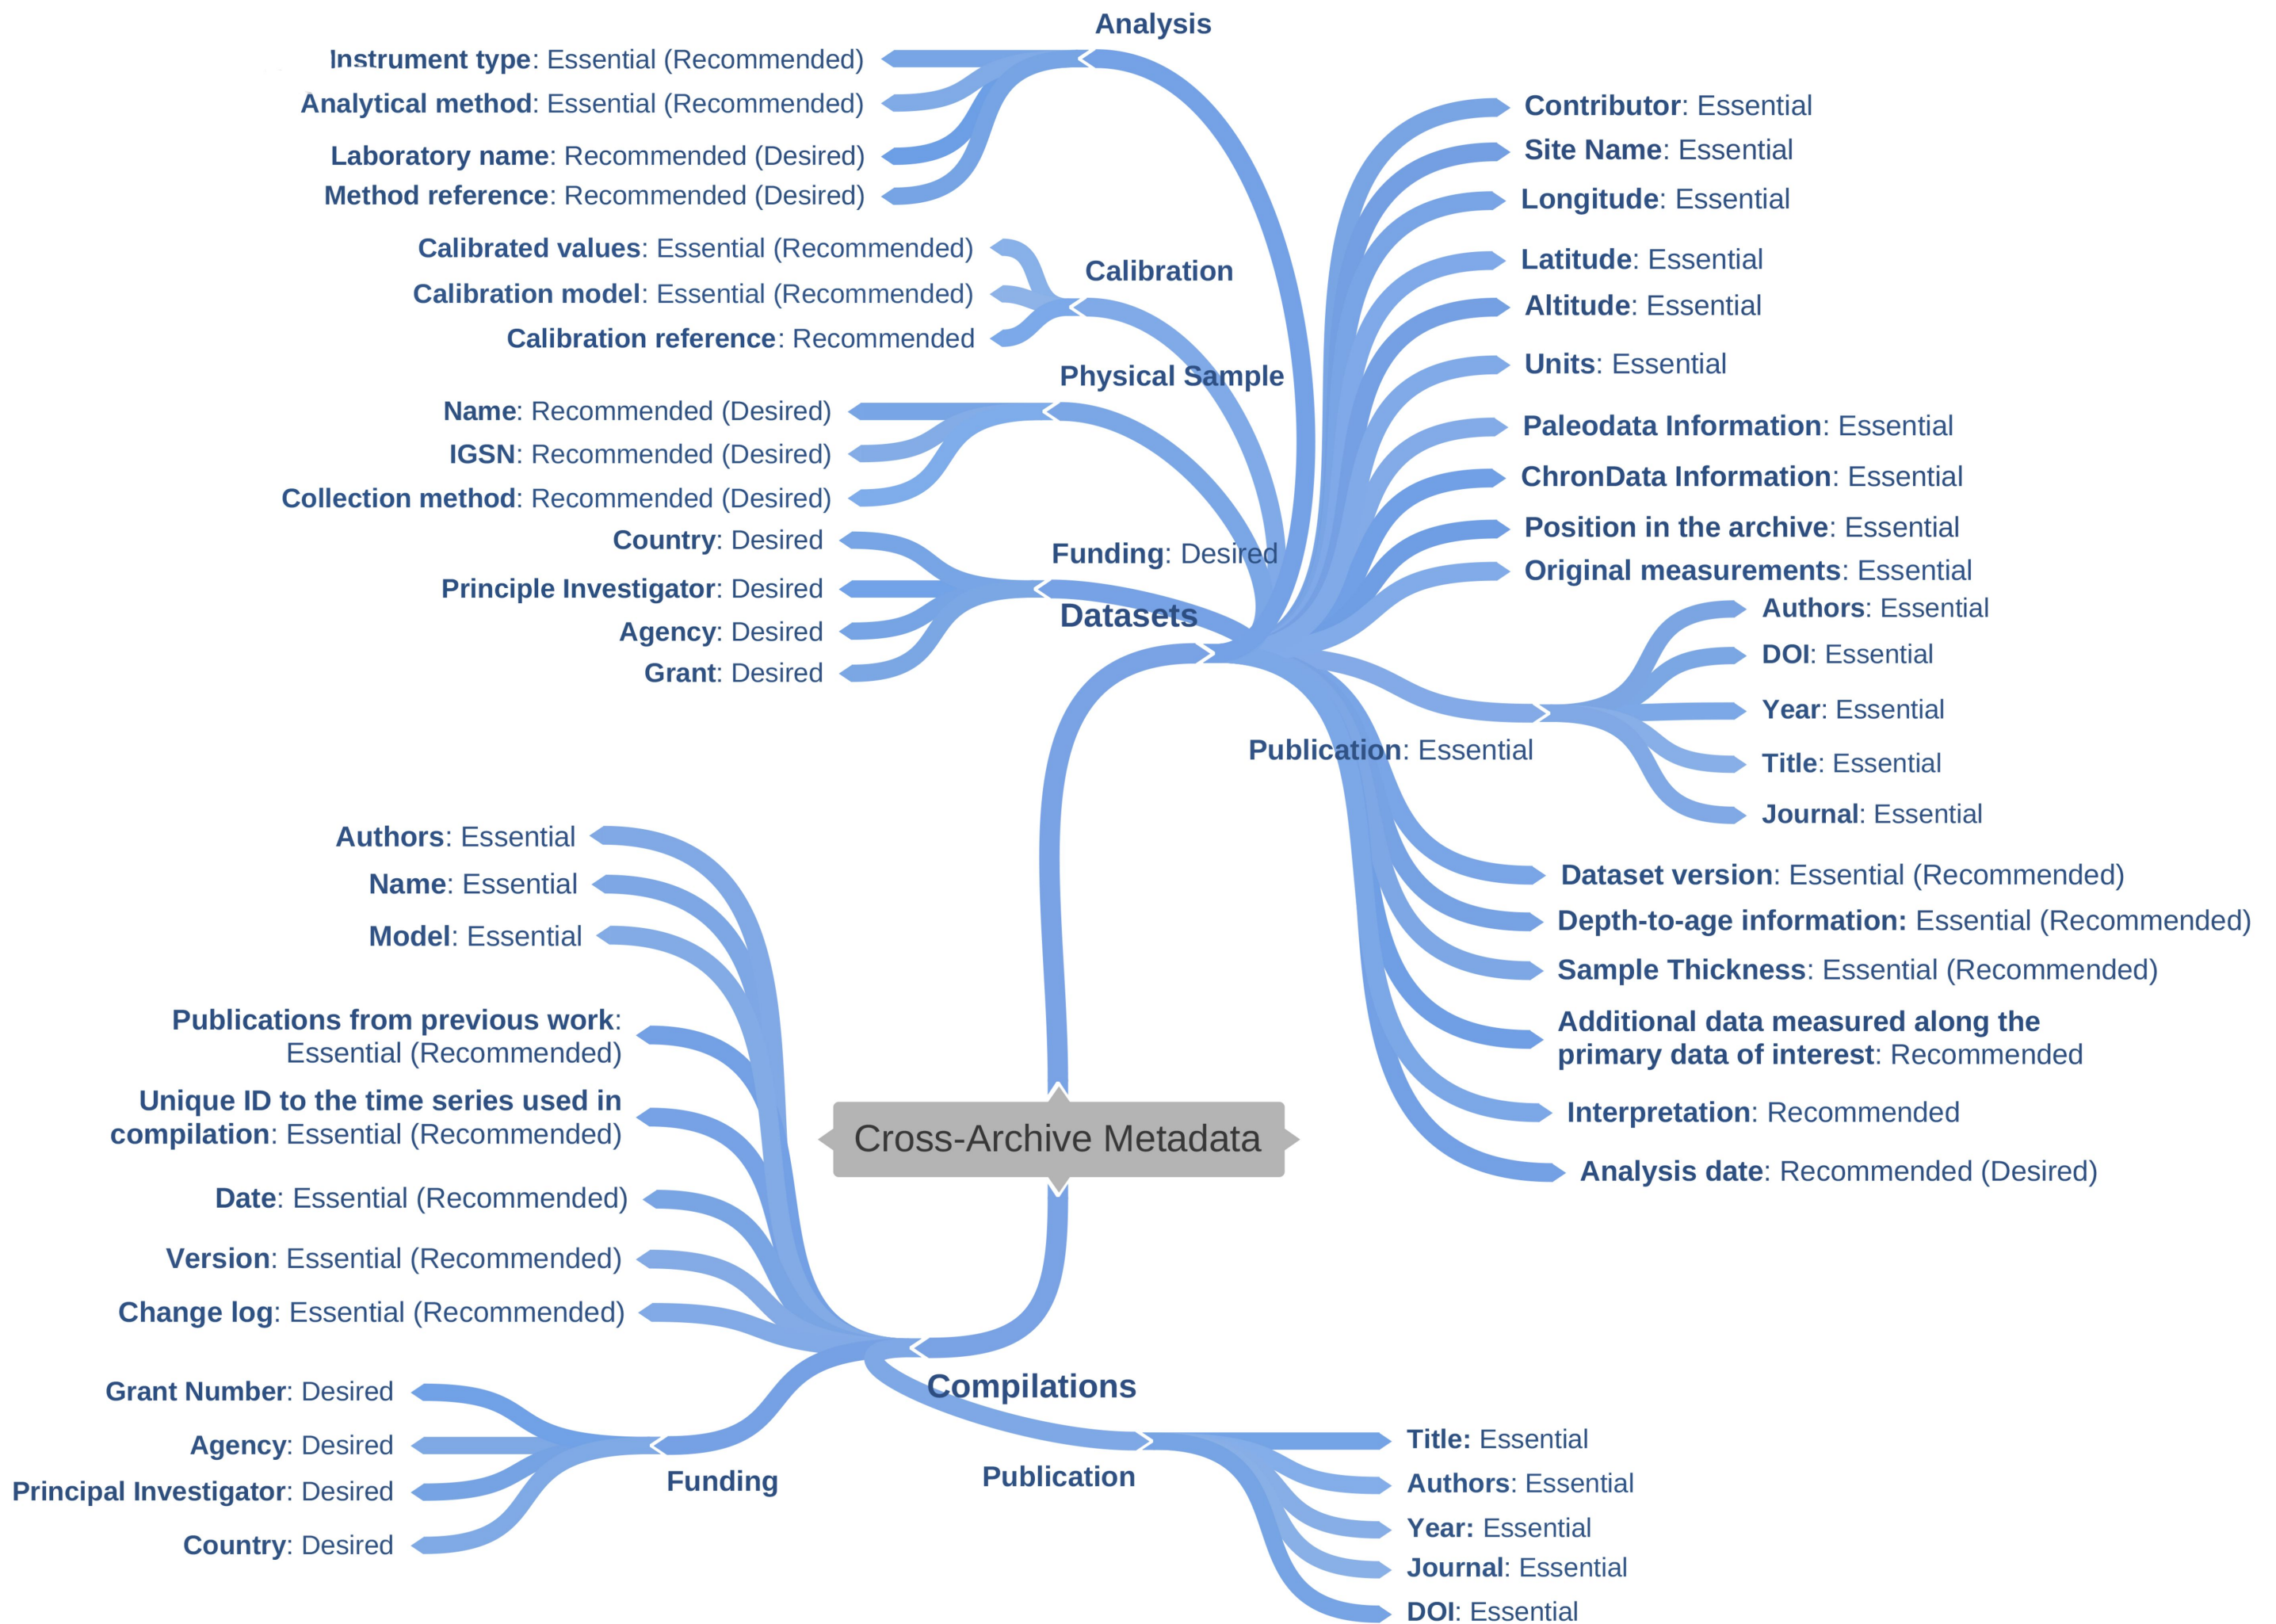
Cross-Archive Metadata

Datasets

Analysis
Instrument type: Essential (Recommended)
Analytical method: Essential (Recommended)
Laboratory name: Recommended (Desired)
Method reference: Recommended (Desired)

Calibration
Calibrated values: Essential (Recommended)
Calibration model: Essential (Recommended)
Calibration reference: Recommended

Physical Sample
Name: Recommended (Desired)
IGSN: Recommended (Desired)
Collection method: Recommended (Desired)

Funding: Desired
Country: Desired
Principle Investigator: Desired
Agency: Desired
Grant: Desired

Contributor: Essential
Site Name: Essential
Longitude: Essential
Latitude: Essential
Altitude: Essential
Units: Essential
Paleodata Information: Essential
ChronData Information: Essential
Position in the archive: Essential
Original measurements: Essential

Publication: Essential
Authors: Essential
DOI: Essential
Year: Essential
Title: Essential
Journal: Essential

Dataset version: Essential (Recommended)
Depth-to-age information: Essential (Recommended)
Sample Thickness: Essential (Recommended)
Additional data measured along the primary data of interest: Recommended
Interpretation: Recommended
Analysis date: Recommended (Desired)

Compilations
Authors: Essential
Name: Essential
Model: Essential
Publications from previous work: Essential (Recommended)
Unique ID to the time series used in compilation: Essential (Recommended)
Date: Essential (Recommended)
Version: Essential (Recommended)
Change log: Essential (Recommended)

Funding
Grant Number: Desired
Agency: Desired
Principal Investigator: Desired
Country: Desired

Publication
Title: Essential
Authors: Essential
Year: Essential
Journal: Essential
DOI: Essential